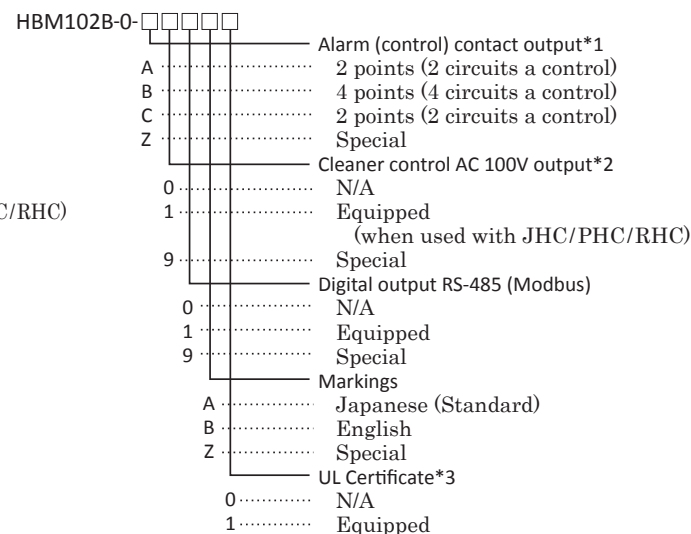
HBM102B-0-□□□□□

Alarm (control) contact output*1
A 2 points (2 circuits a control)
B 4 points (4 circuits a control)
C 2 points (2 circuits a control)
Z Special

Cleaner control AC 100V output*2
0 N/A
1 Equipped (when used with JHC/PHC/RHC)
9 Special

Digital output RS-485 (Modbus)
0 N/A
1 Equipped
9 Special

Markings
A Japanese (Standard)
B English
Z Special

UL Certificate*3
0 N/A
1 Equipped

C/RHC)